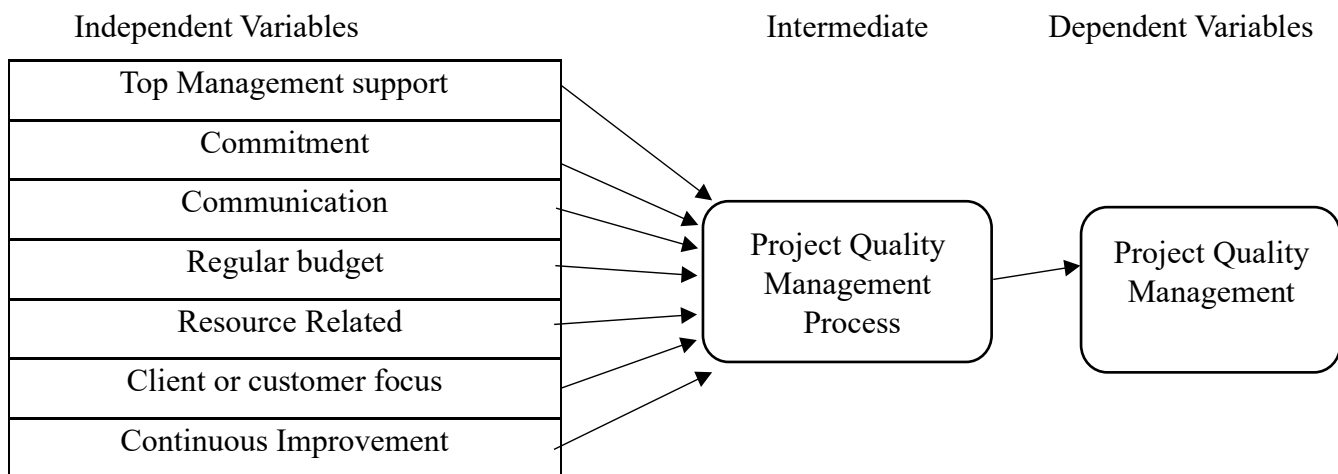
Independent Variables

Intermediate

Dependent Variables

Top Management support

Commitment

Communication

Regular budget

Resource Related

Client or customer focus

Continuous Improvement

Project Quality Management Process

Project Quality Management